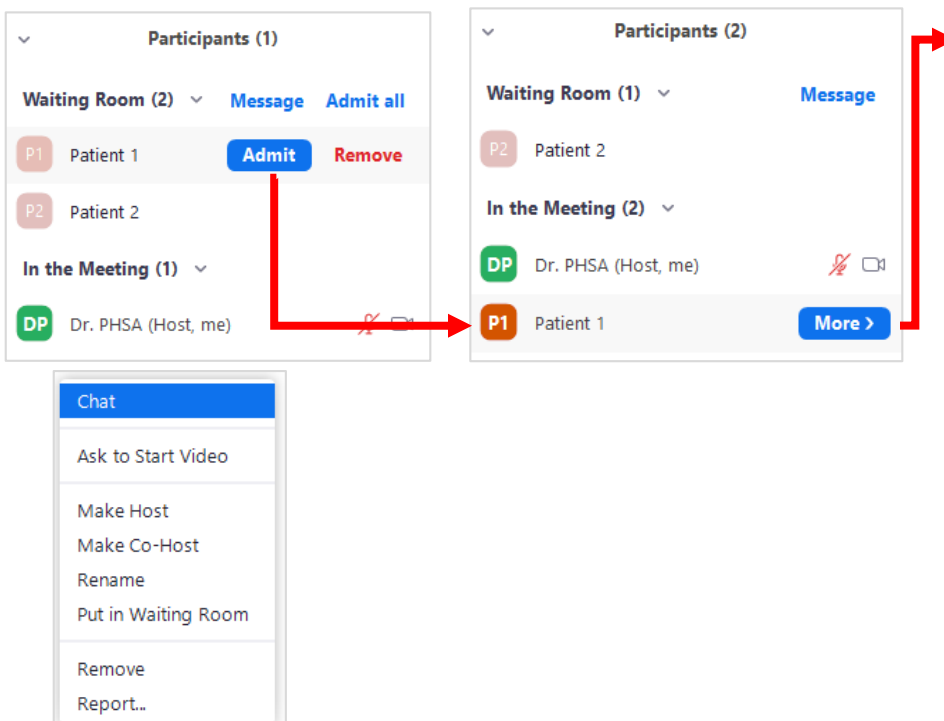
Participants (1)

Waiting Room (2) Message Admit all

P1 Patient 1 Admit Remove

P2 Patient 2

In the Meeting (1)

DP Dr. PHSA (Host, me)

Participants (2)

Waiting Room (1) Message

P2 Patient 2

In the Meeting (2)

DP Dr. PHSA (Host, me)

P1 Patient 1 More ›

Chat

Ask to Start Video

Make Host
Make Co-Host
Rename
Put in Waiting Room

Remove
Report...